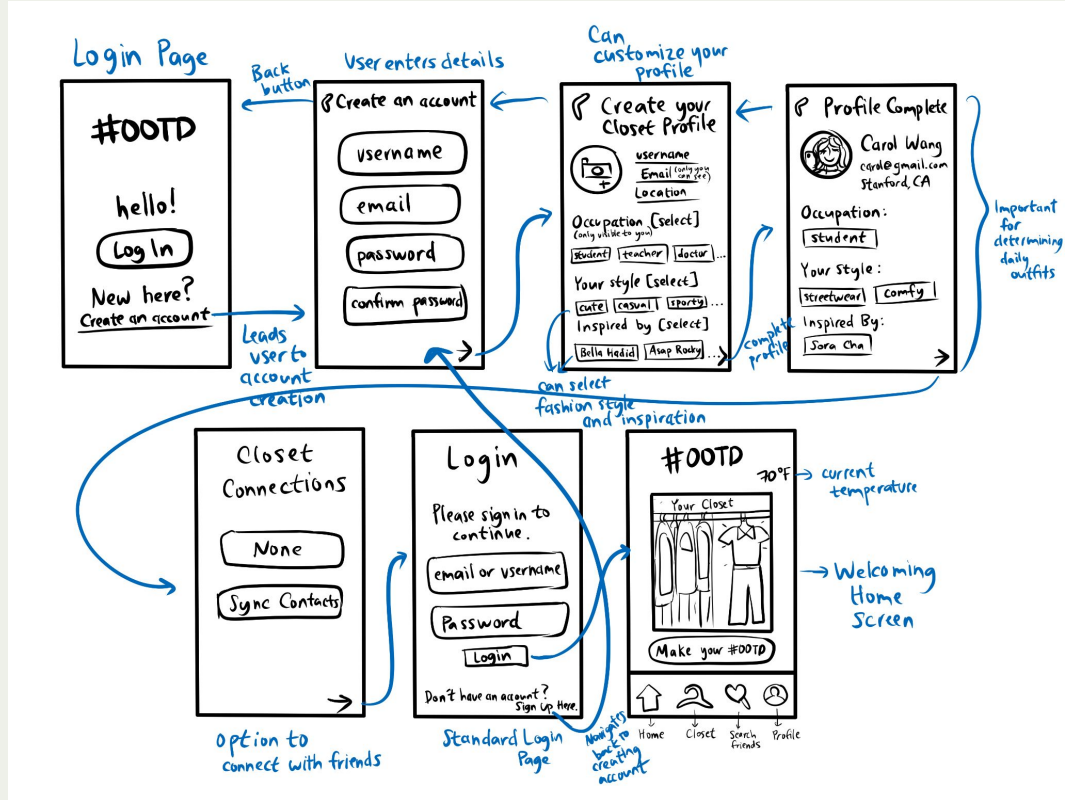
Login Page

#OOTD

hello!

Log In

New here?
Create an account

Back button

User enters details

Create an account

username

email

password

confirm password

Leads user to account creation

Can customize your profile

Create your Closet Profile

username
Email (only you can see)
Location

Occupation [select]
(only visible to you)

student | teacher | doctor ...

Your style [select]

cute | casual | sporty ...

Inspired by [select]

Bella Hadid | Asap Rocky ...

can select fashion style and inspiration

complete profile

Profile Complete

Carol Wang
carol@gmail.com
Stanford, CA

Occupation:
student

Your Style:
streetwear | comfy

Inspired By:
Sora Cha

Important for determining daily outfits

Closet Connections

None

Sync Contacts

Option to connect with friends

Login

Please sign in to continue.

email or username

Password

Login

Don't have an account? Sign Up Here.

Standard Login Page

Navigates back to creating account

#OOTD

70°F → current temperature

Your Closet

Make your #OOTD

Home
Closet
Search friends
Profile

→ Welcoming Home Screen